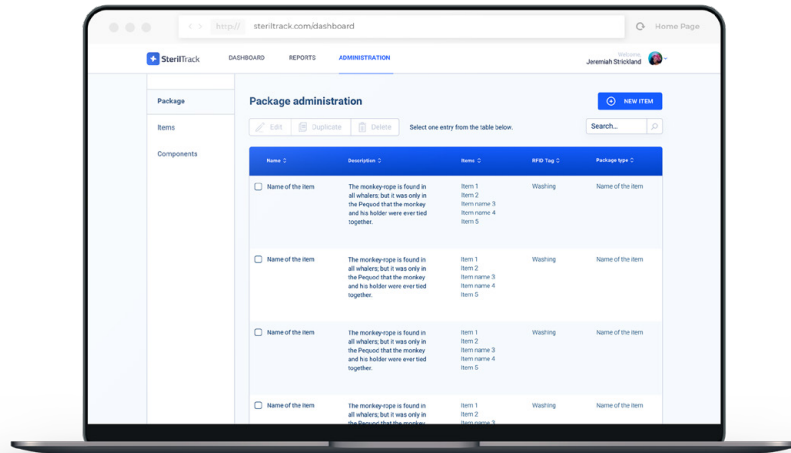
http:// steriltrack.com/dashboard

Home Page

SterilTrack

DASHBOARD

REPORTS

ADMINISTRATION

Welcome
Jeremiah Strickland

Package

Items

Components

Package administration

NEW ITEM

Edit

Duplicate

Delete

Select one entry from the table below.

Search...

| | Name | Description | Items | RFID Tag | Package type |
|---|---|---|---|---|---|
| ☐ | Name of the item | The monkey-rope is found in all whalers; but it was only in the Pequod that the monkey and his holder were ever tied together. | Item 1 Item 2 Item name 3 Item name 4 Item 5 | Washing | Name of the item |
| ☐ | Name of the item | The monkey-rope is found in all whalers; but it was only in the Pequod that the monkey and his holder were ever tied together. | Item 1 Item 2 Item name 3 Item name 4 Item 5 | Washing | Name of the item |
| ☐ | Name of the item | The monkey-rope is found in all whalers; but it was only in the Pequod that the monkey and his holder were ever tied together. | Item 1 Item 2 Item name 3 Item name 4 Item 5 | Washing | Name of the item |
| ☐ | Name of the item | The monkey-rope is found in all whalers; but it was only in the Pequod that the monkey and his holder were ever tied | Item 1 Item 2 Item name 3 | Washing | Name of the item |